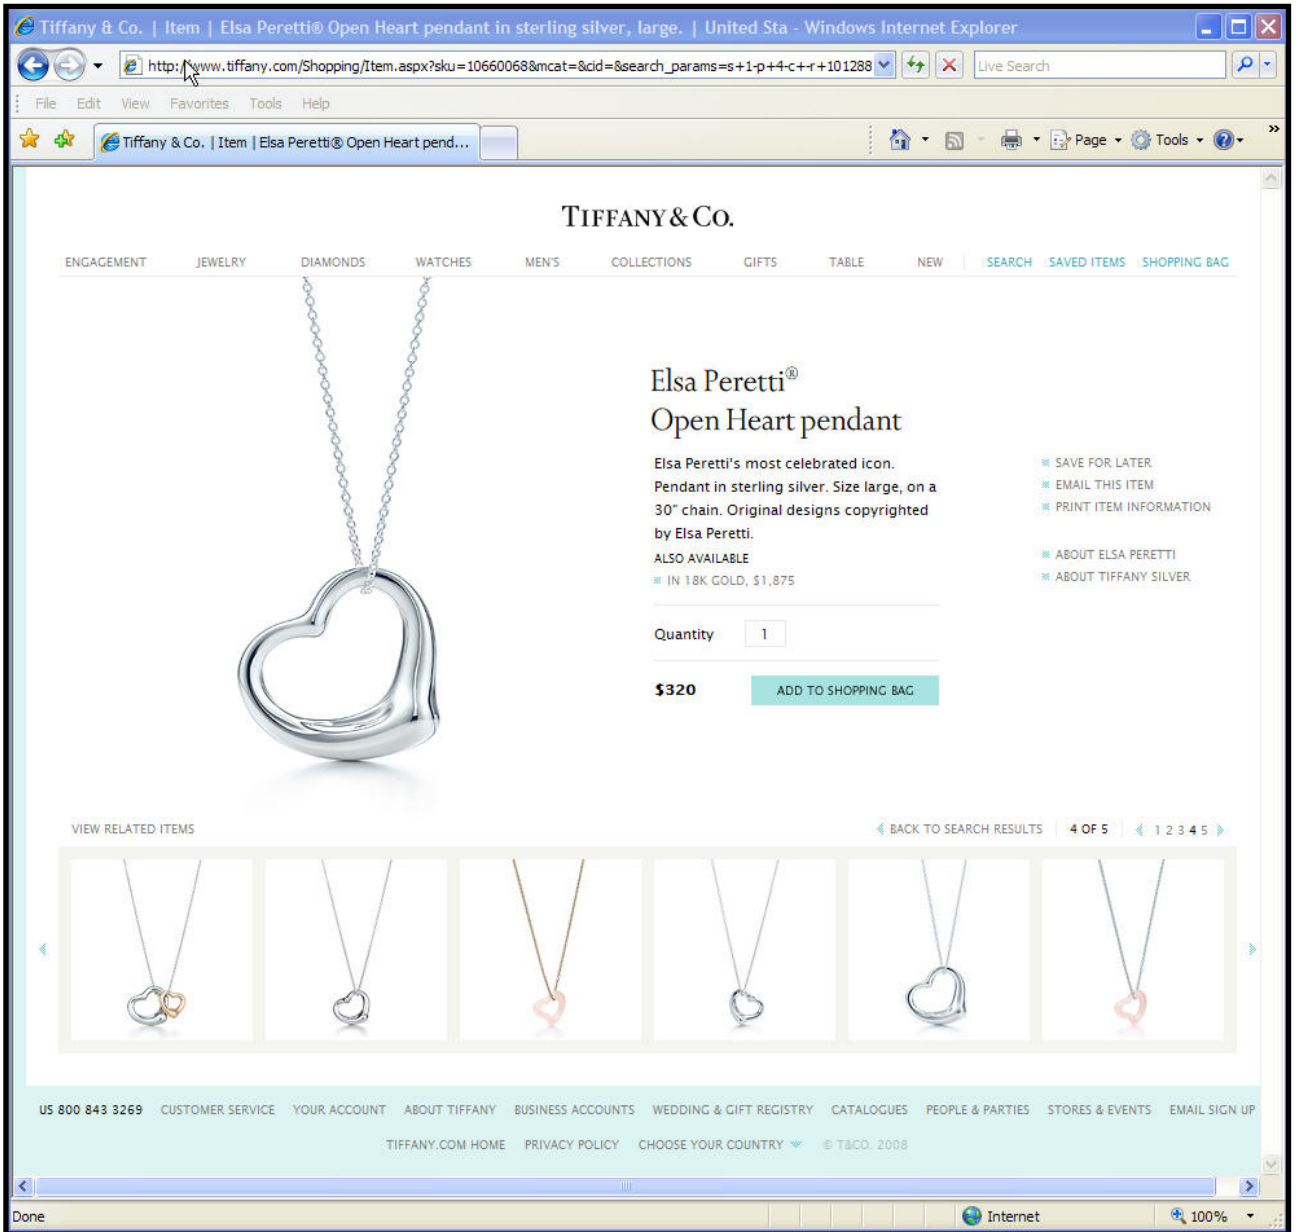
Tiffany & Co. | Item | Elsa Peretti® Open Heart pendant in sterling silver, large. | United Sta - Windows Internet Explorer

http://www.tiffany.com/Shopping/Item.aspx?sku=10660068&mcat=&cid=&search_params=s+1-p+4-c+-r+101288

Live Search

File Edit View Favorites Tools Help

Tiffany & Co. | Item | Elsa Peretti® Open Heart pend...

Page Tools

TIFFANY & CO.

ENGAGEMENT JEWELRY DIAMONDS WATCHES MEN'S COLLECTIONS GIFTS TABLE NEW SEARCH SAVED ITEMS SHOPPING BAG

Elsa Peretti®
Open Heart pendant

Elsa Peretti's most celebrated icon. Pendant in sterling silver. Size large, on a 30" chain. Original designs copyrighted by Elsa Peretti.

ALSO AVAILABLE
IN 18K GOLD, $1,875

SAVE FOR LATER
EMAIL THIS ITEM
PRINT ITEM INFORMATION

ABOUT ELSA PERETTI
ABOUT TIFFANY SILVER

Quantity 1

$320 ADD TO SHOPPING BAG

VIEW RELATED ITEMS

BACK TO SEARCH RESULTS 4 OF 5 1 2 3 4 5

US 800 843 3269 CUSTOMER SERVICE YOUR ACCOUNT ABOUT TIFFANY BUSINESS ACCOUNTS WEDDING & GIFT REGISTRY CATALOGUES PEOPLE & PARTIES STORES & EVENTS EMAIL SIGN UP

TIFFANY.COM HOME PRIVACY POLICY CHOOSE YOUR COUNTRY © T&CO. 2008

Done Internet 100%